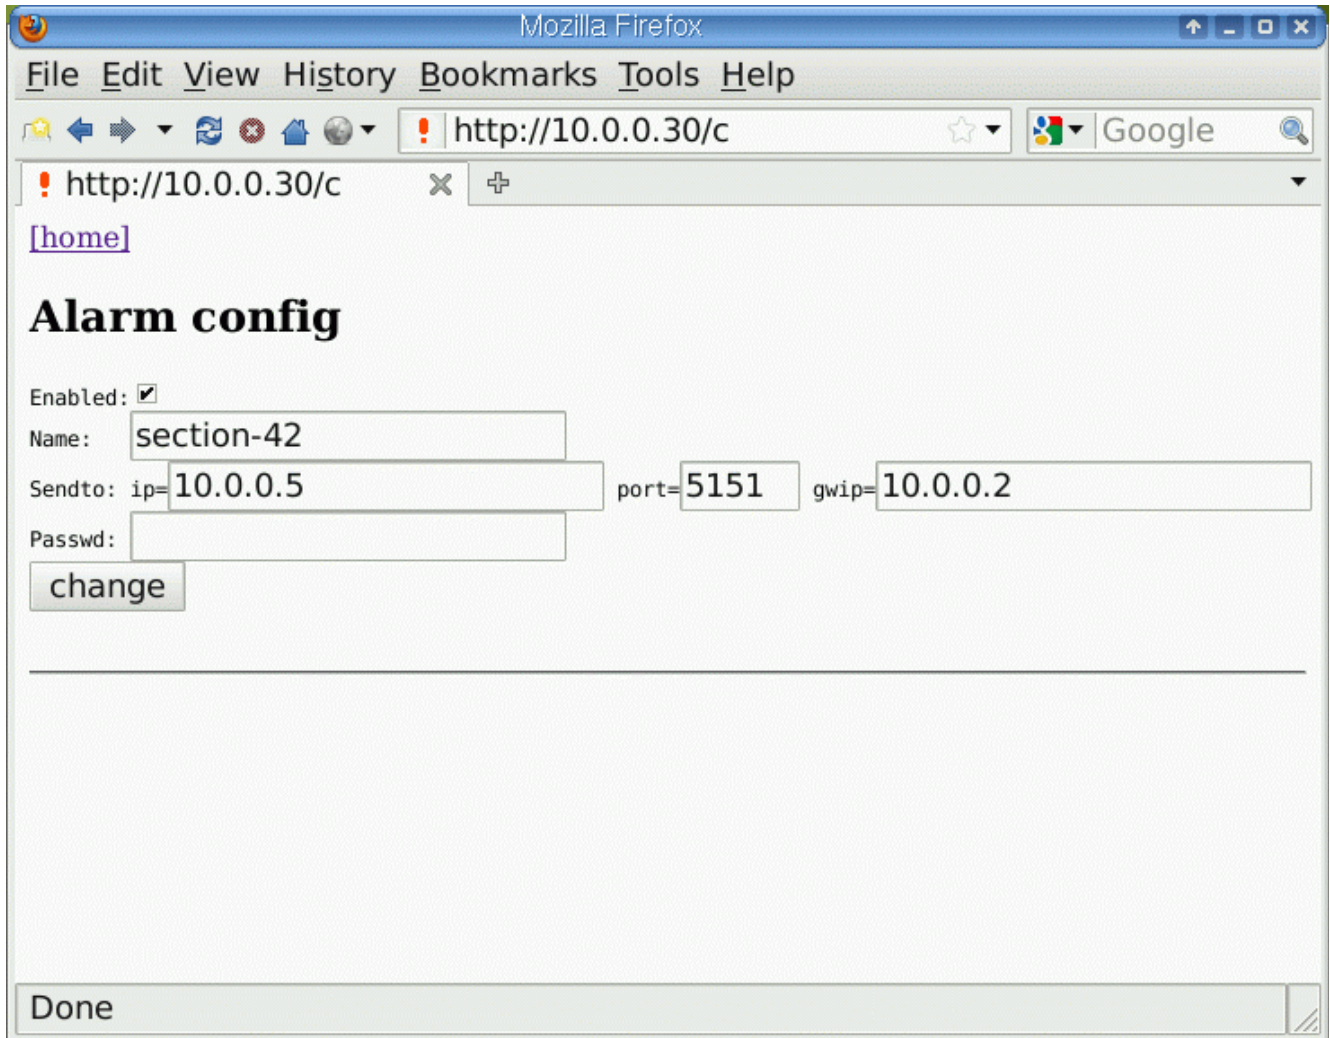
Mozilla Firefox

File Edit View History Bookmarks Tools Help

http://10.0.0.30/c

Google

http://10.0.0.30/c

[home]

Alarm config

Enabled:

Name: section-42

Sendto: ip= 10.0.0.5 port= 5151 gwip= 10.0.0.2

Passwd:

change

Done